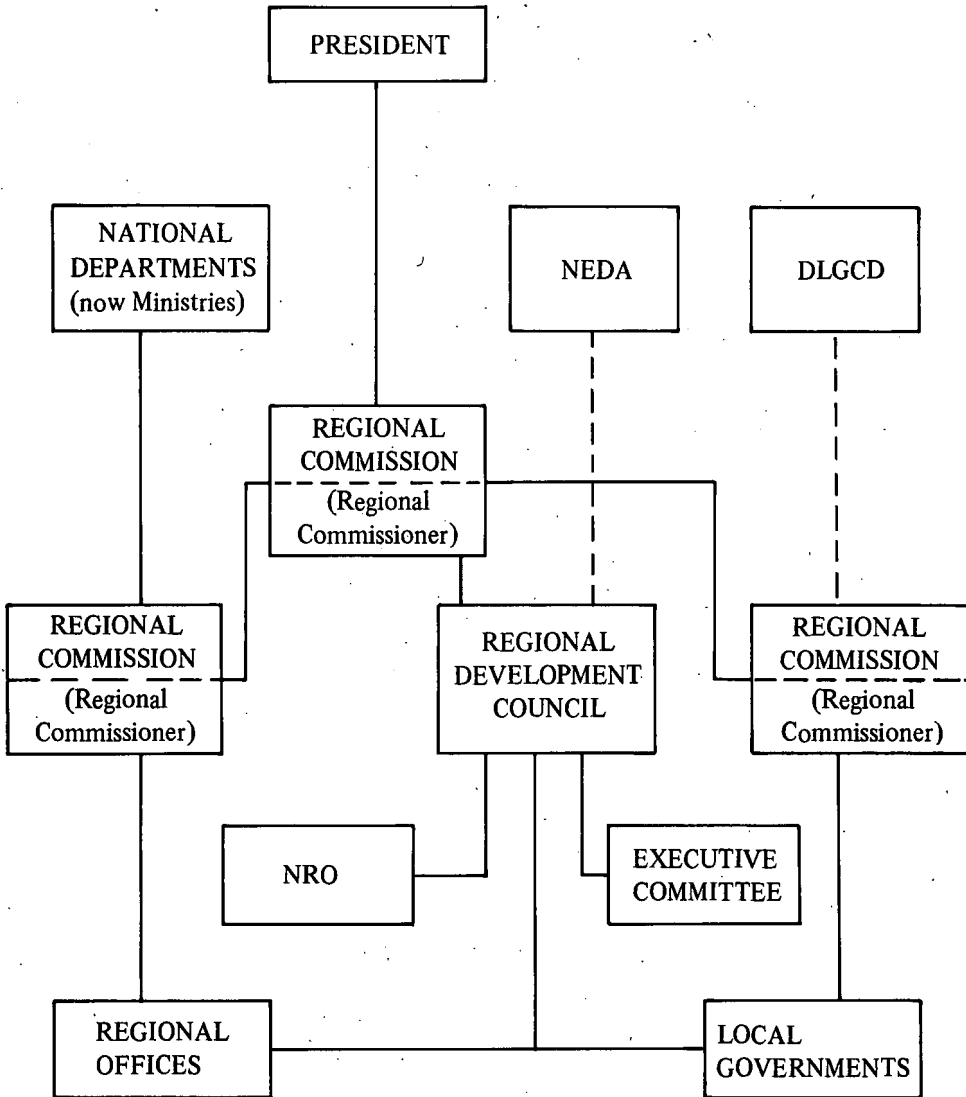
PRESIDENT

NATIONAL DEPARTMENTS (now Ministries)

NEDA

DLGCD

REGIONAL COMMISSION (Regional Commissioner)

REGIONAL COMMISSION (Regional Commissioner)

REGIONAL DEVELOPMENT COUNCIL

REGIONAL COMMISSION (Regional Commissioner)

NRO

EXECUTIVE COMMITTEE

REGIONAL OFFICES

LOCAL GOVERNMENTS